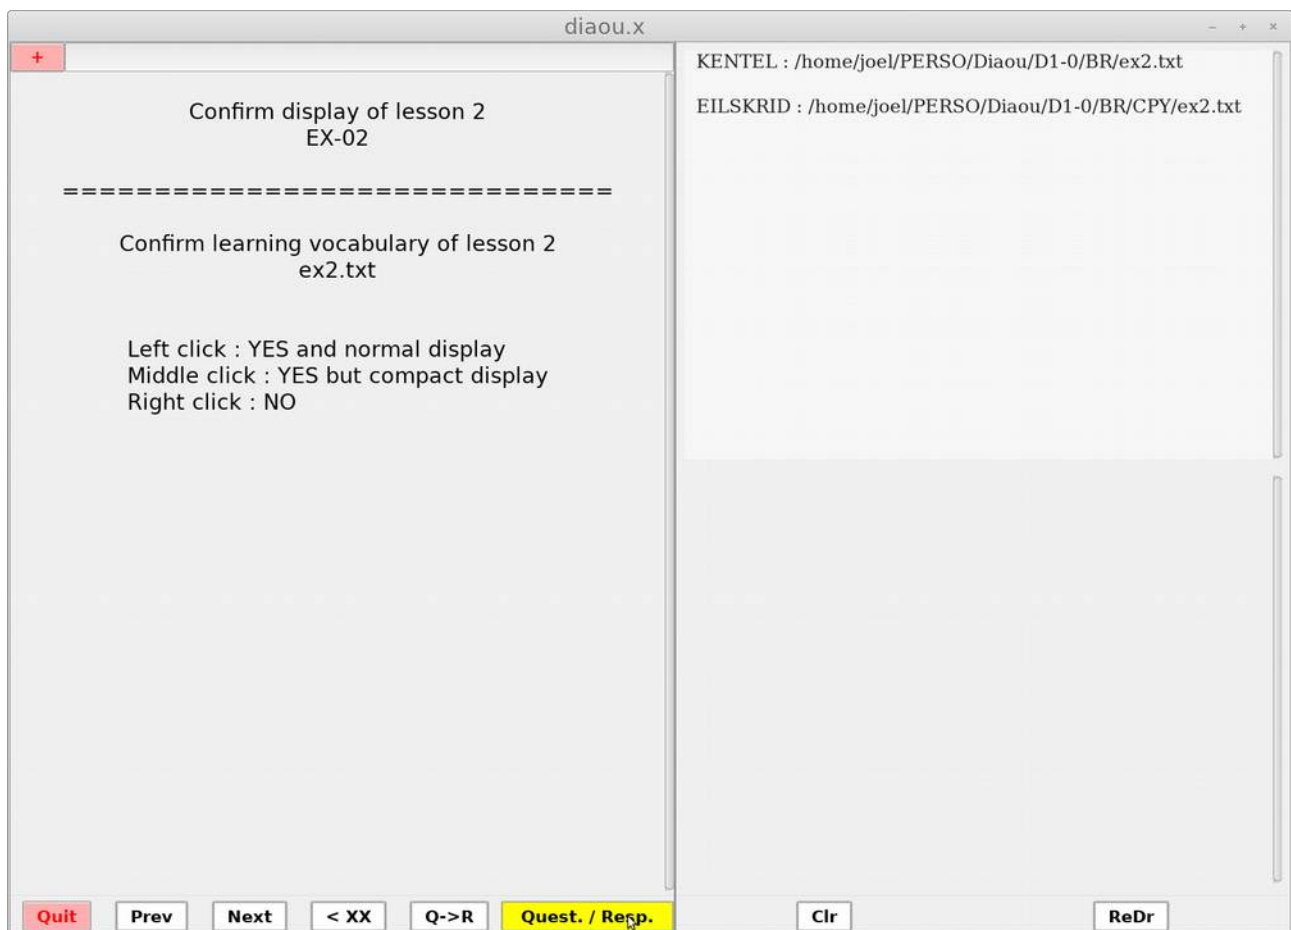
diaou.x

+

Confirm display of lesson 2
EX-02

==============================

Confirm learning vocabulary of lesson 2
ex2.txt

Left click : YES and normal display
Middle click : YES but compact display
Right click : NO

KENTEL : /home/joel/PERSO/Diaou/D1-0/BR/ex2.txt

EILSKRID : /home/joel/PERSO/Diaou/D1-0/BR/CPY/ex2.txt

Quit Prev Next < XX Q->R Quest. / Resp.

Clr ReDr